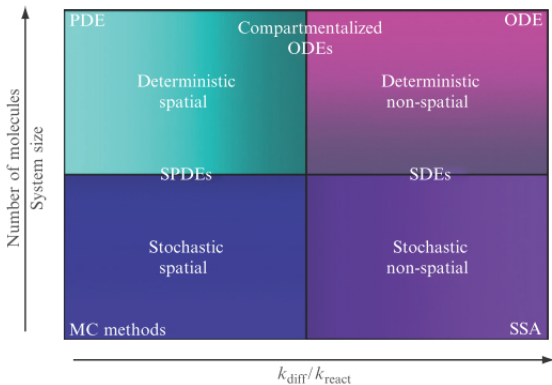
PDE

Compartmentalized ODEs

ODE

Deterministic spatial

Deterministic non-spatial

SPDEs

SDEs

Stochastic spatial

Stochastic non-spatial

MC methods

SSA

Number of molecules
System size

$k_{\text{diff}}/k_{\text{react}}$